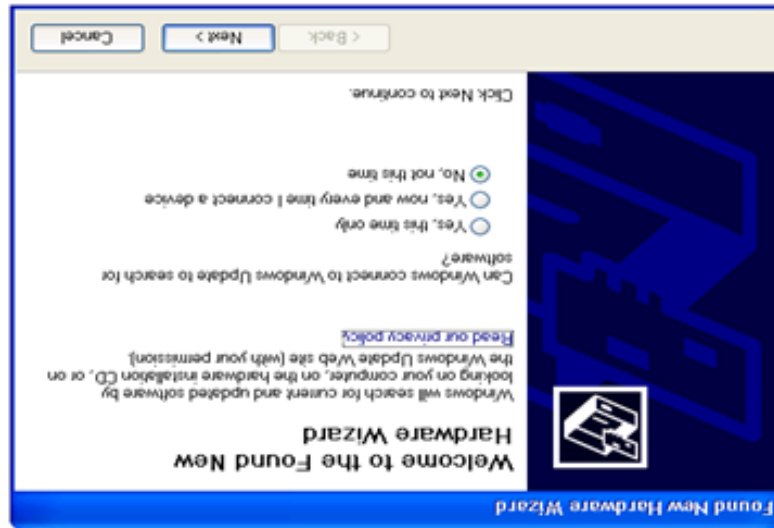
Found New Hardware Wizard

Welcome to the Found New Hardware Wizard

Windows will search for current and updated software by looking on your computer, on the hardware installation CD, or on the Windows Update Web site (with your permission).

Read our privacy policy

Can Windows connect to Windows Update to search for software?

Yes, this time only

Yes, now and every time I connect a device

No, not this time

Click Next to continue.

< Back

Next >

Cancel